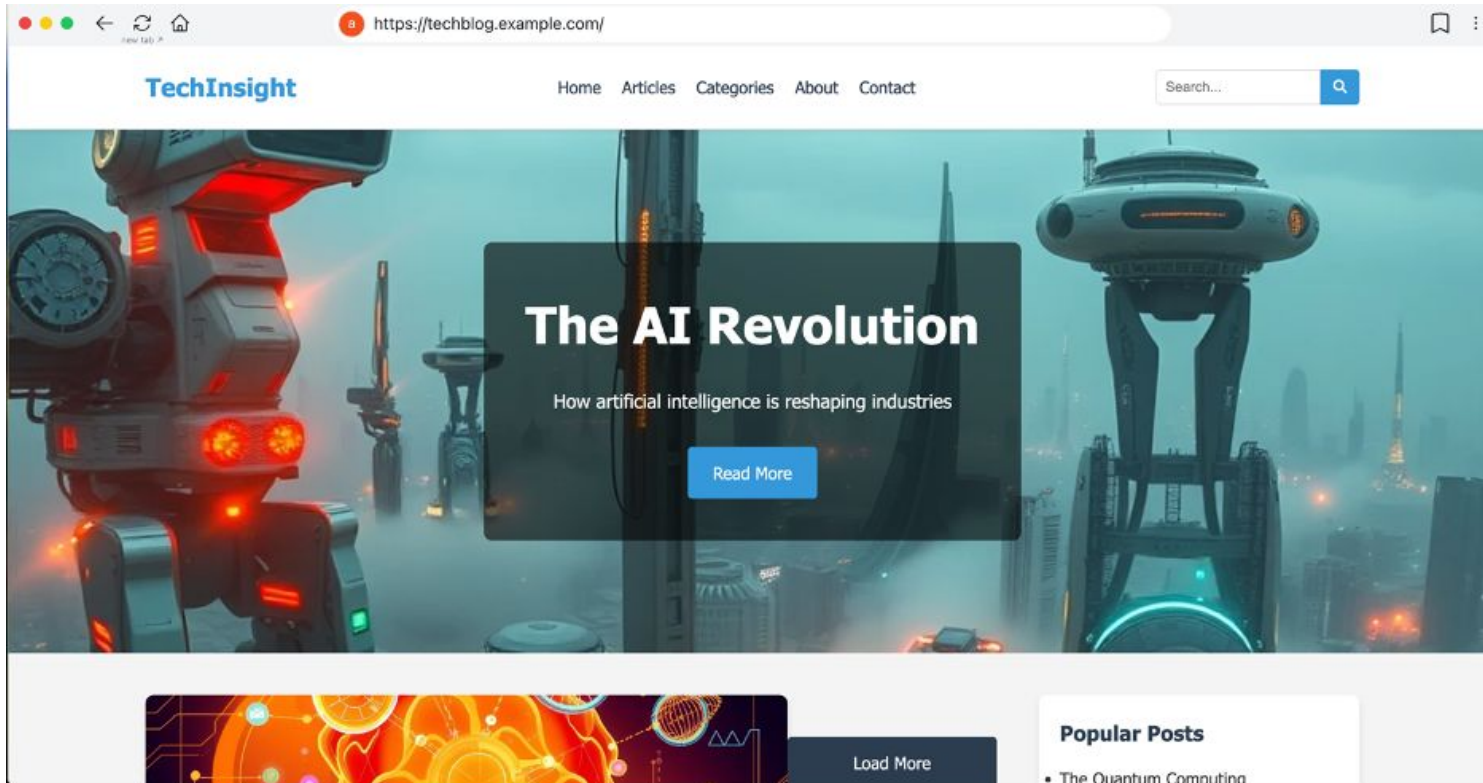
new tab ↗

https://techblog.example.com/

TechInsight

Home Articles Categories About Contact

Search...

The AI Revolution

How artificial intelligence is reshaping industries

Read More

Load More

Popular Posts

• The Quantum Computing